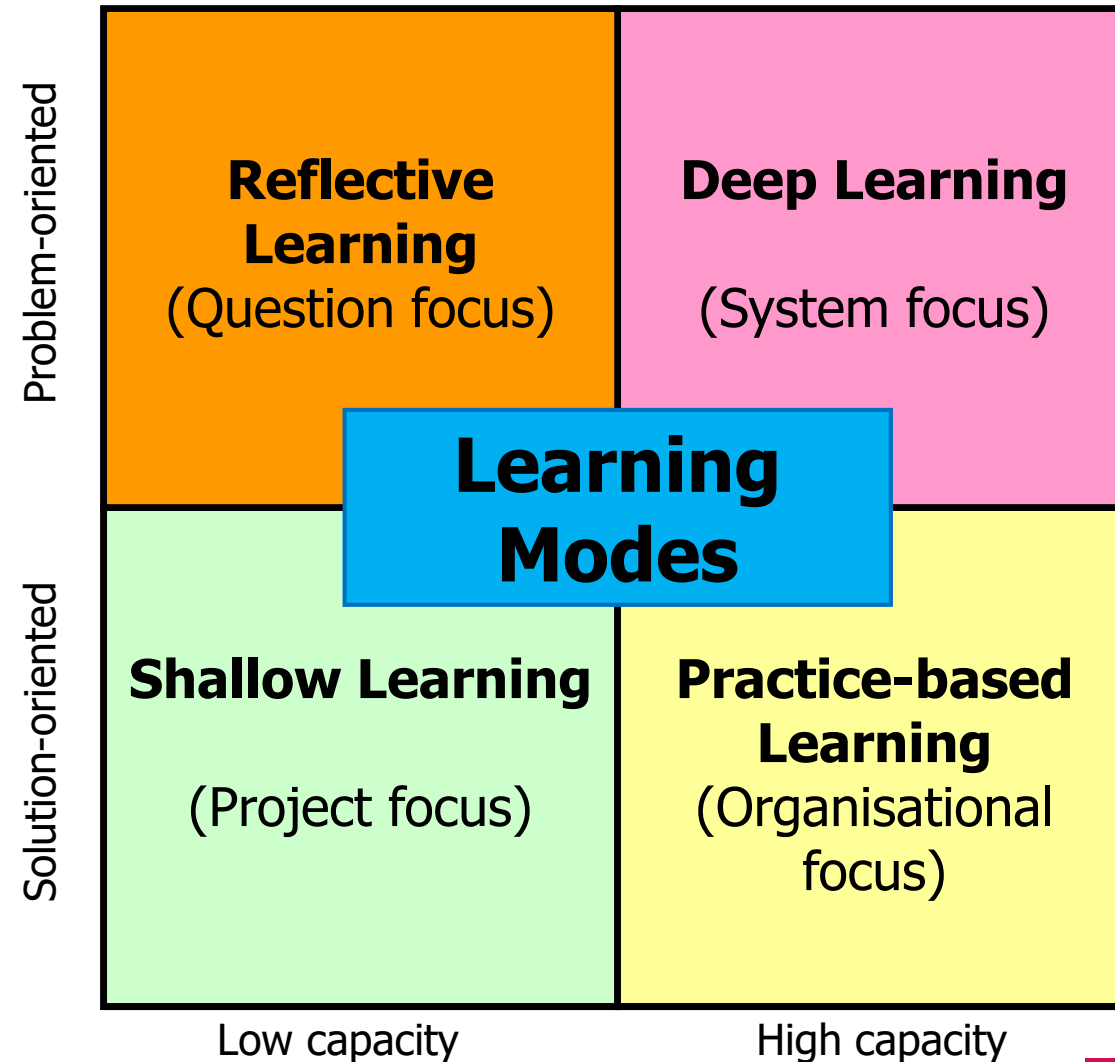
Problem-oriented

Reflective Learning
(Question focus)

Deep Learning
(System focus)

Learning Modes

Solution-oriented

Shallow Learning
(Project focus)

Practice-based Learning
(Organisational focus)

Low capacity

High capacity